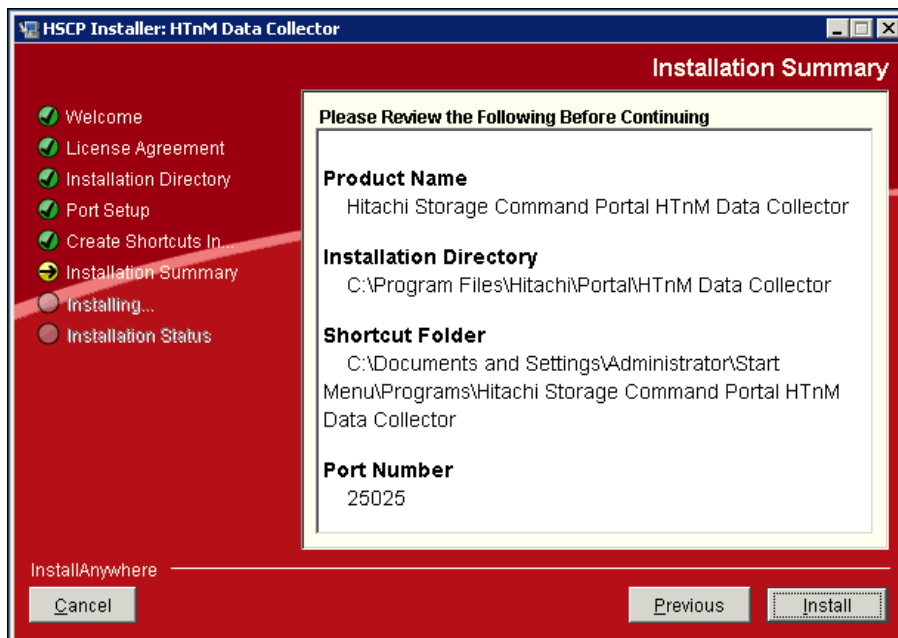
HSCP Installer: HTnM Data Collector

Installation Summary

Welcome
License Agreement
Installation Directory
Port Setup
Create Shortcuts In...
Installation Summary
Installing...
Installation Status

Please Review the Following Before Continuing

Product Name
Hitachi Storage Command Portal HTnM Data Collector

Installation Directory
C:\Program Files\Hitachi\Portal\HTnM Data Collector

Shortcut Folder
C:\Documents and Settings\Administrator\Start Menu\Programs\Hitachi Storage Command Portal HTnM Data Collector

Port Number
25025

InstallAnywhere

Cancel

Previous

Install